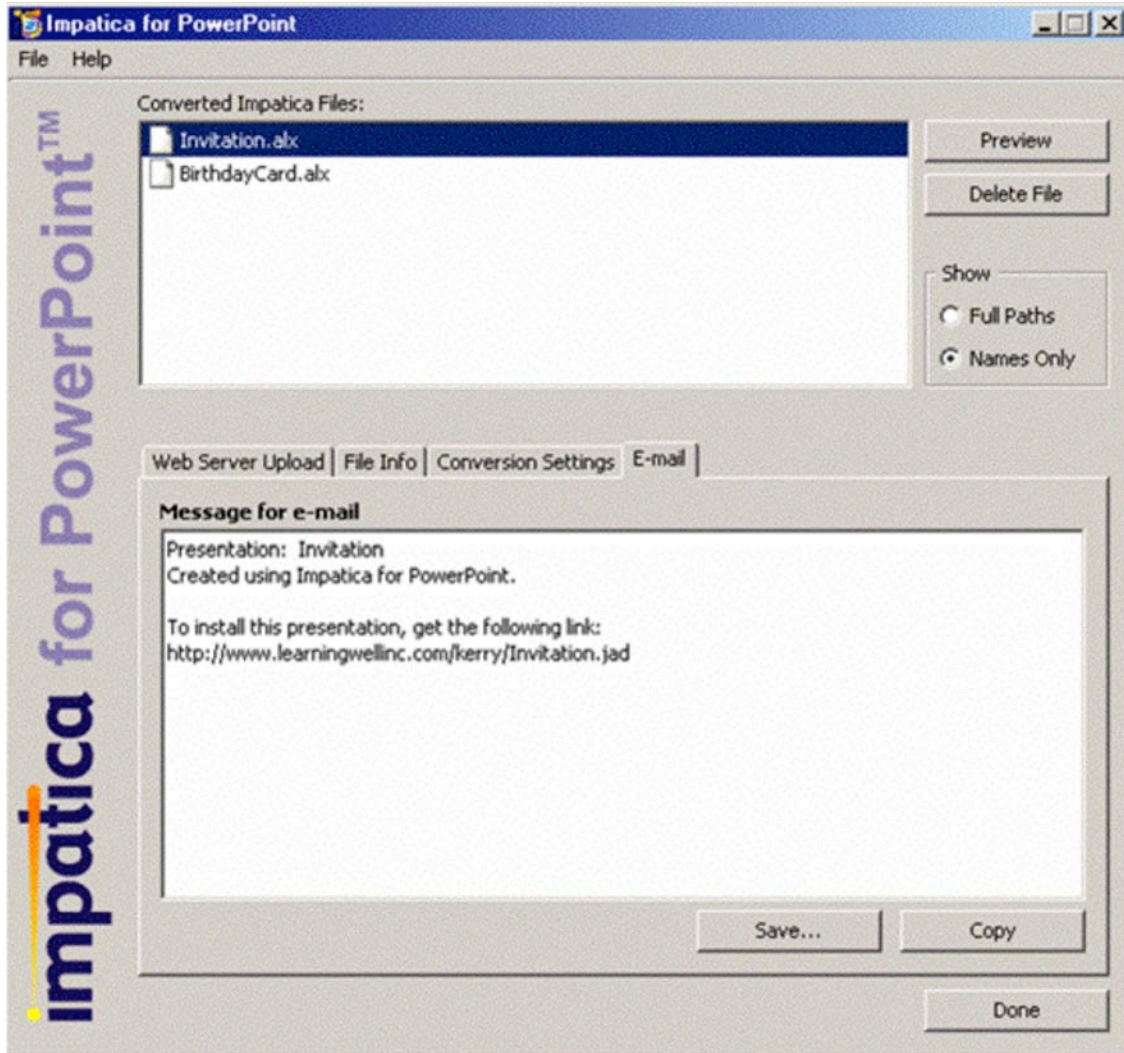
Impatica for PowerPoint

File Help

impatica for PowerPoint™

Converted Impatica Files:

Invitation.alx
BirthdayCard.alx

Preview

Delete File

Show
Full Paths
Names Only

Web Server Upload | File Info | Conversion Settings | E-mail

Message for e-mail

Presentation: Invitation
Created using Impatica for PowerPoint.

To install this presentation, get the following link:
http://www.learningwellinc.com/kerry/Invitation.jad

Save...

Copy

Done